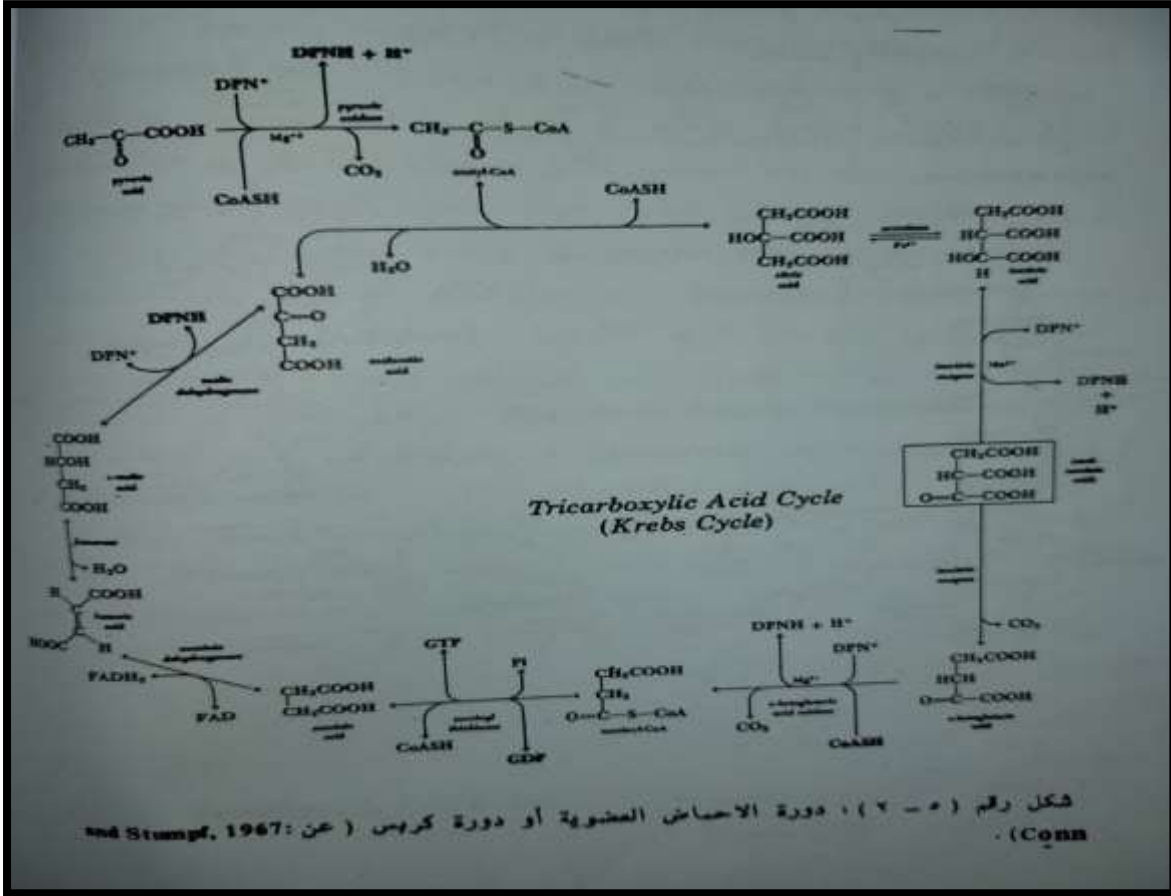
DPNH + H⁺

DPN⁺

pyruvic oxidase

$CH_3-C-COOH$

$Mg^{++}$

$CH_3-C-S-CoA$

pyruvic acid

$CO_2$

acetyl-CoA

CoASH

CoASH

$CH_2COOH$
$HOC-COOH$
$CH_2COOH$
citric acid

aconitase
$Fe^{++}$

$CH_2COOH$
$HC-COOH$
$HOC-COOH$
$H$
isocitric acid

$H_2O$

COOH
C=O
$CH_2$
COOH
oxaloacetic acid

DPNH

DPN⁺

malic dehydrogenase

DPN⁺

isocitric enzyme

$Mg^{++}$

DPNH + H⁺

COOH
HCOH
$CH_2$
COOH
L-malic acid

$CH_2COOH$
$HC-COOH$
$O=C-COOH$

oxalosuccinic

Tricarboxylic Acid Cycle
(Krebs Cycle)

fumarase

$H_2O$

H COOH
C
fumaric acid
HOOC H

succinic dehydrogenase

$FADH_2$

FAD

$CH_2COOH$
$CH_2COOH$
succinic acid

GTP

Pi

succinyl thiokinase

CoASH

GDP

$CH_2COOH$
$CH_2$
$O=C-S-CoA$
succinyl-CoA

DPNH + H⁺

DPN⁺

$Mg^{++}$

α-ketoglutaric acid oxidase

$CO_2$

CoASH

$CO_2$

$CH_2COOH$
HCH
$O=C-COOH$
α-ketoglutaric acid

شكل رقم ( ٥ – ٢ ) : دورة الاحماض العضوية أو دورة كربس ( عن: and Stumpf, 1967 . (Conn